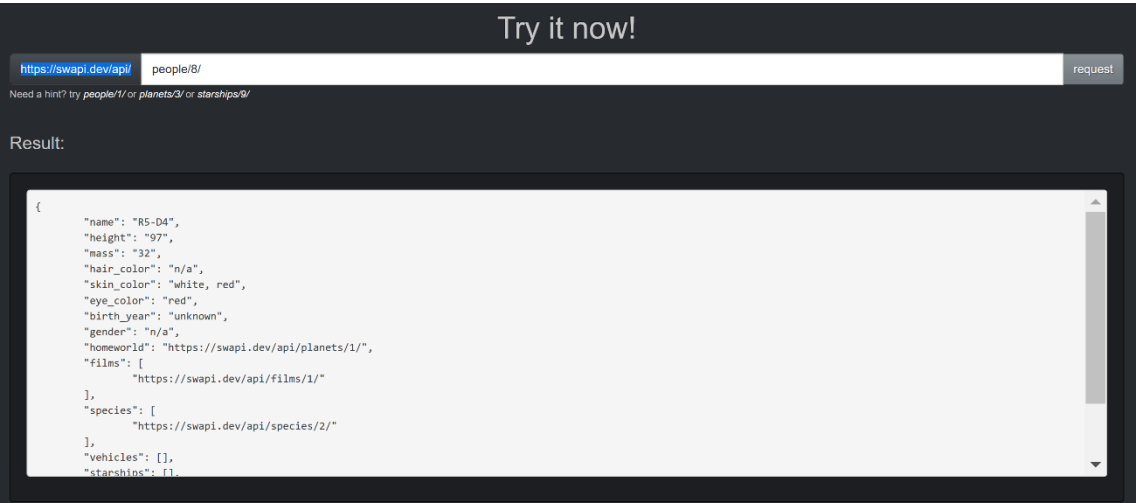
Try it now!

https://swapi.dev/api/ people/8/ request

Need a hint? try people/1/ or planets/3/ or starships/9/

Result:

{
"name": "R5-D4",
"height": "97",
"mass": "32",
"hair_color": "n/a",
"skin_color": "white, red",
"eye_color": "red",
"birth_year": "unknown",
"gender": "n/a",
"homeworld": "https://swapi.dev/api/planets/1/",
"films": [
"https://swapi.dev/api/films/1/"
],
"species": [
"https://swapi.dev/api/species/2/"
],
"vehicles": [],
"starships": [],